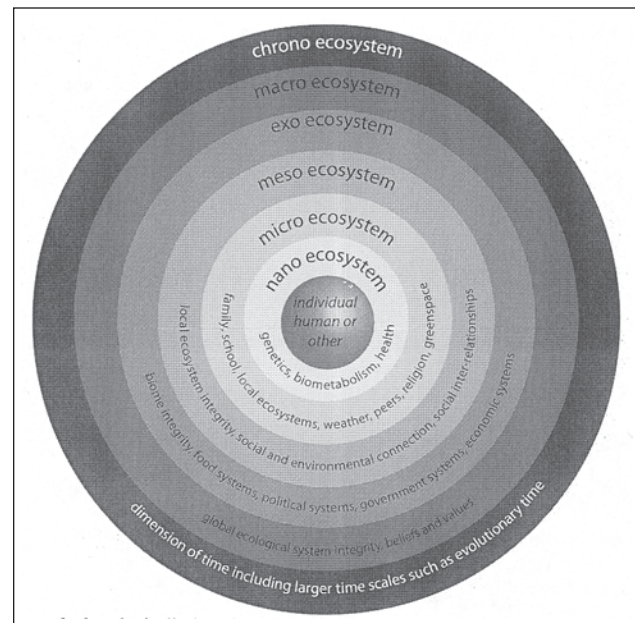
chrono ecosystem

macro ecosystem

exo ecosystem

meso ecosystem

micro ecosystem

nano ecosystem

individual human or other

genetics, biometabolism, health

family, school, local ecosystems, weather, peers, religion, greenspace

local ecosystem integrity, social and environmental connection, social inter-relationships

biome integrity, food systems, political systems, government systems, economic systems

global ecological system integrity, beliefs and values

dimension of time including larger time scales such as evolutionary time